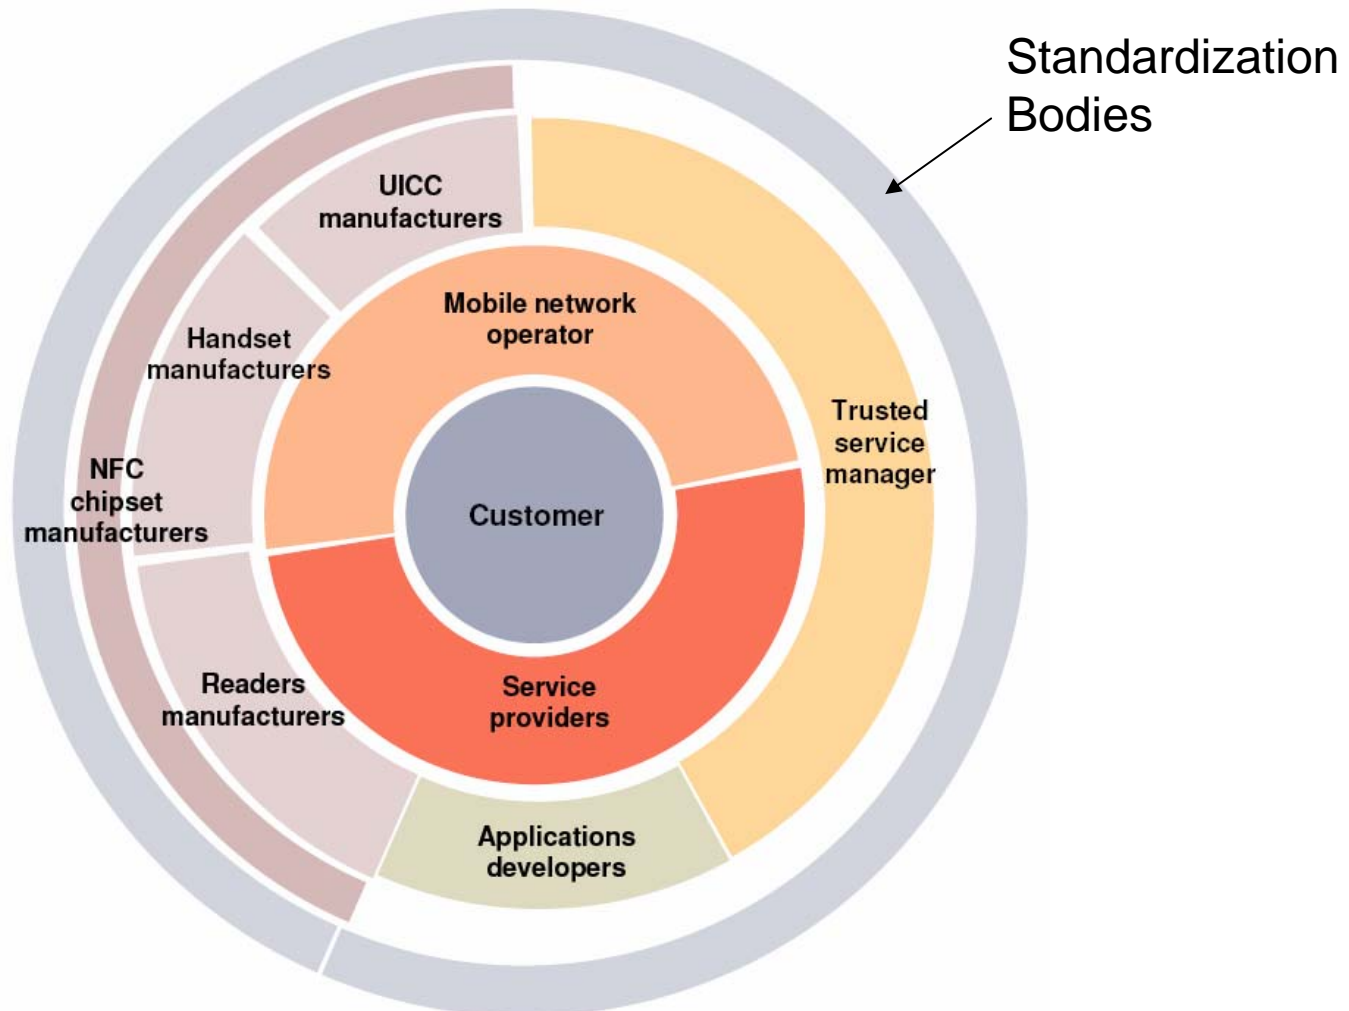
Standardization Bodies

UICC manufacturers

Handset manufacturers

NFC chipset manufacturers

Readers manufacturers

Mobile network operator

Customer

Service providers

Trusted service manager

Applications developers